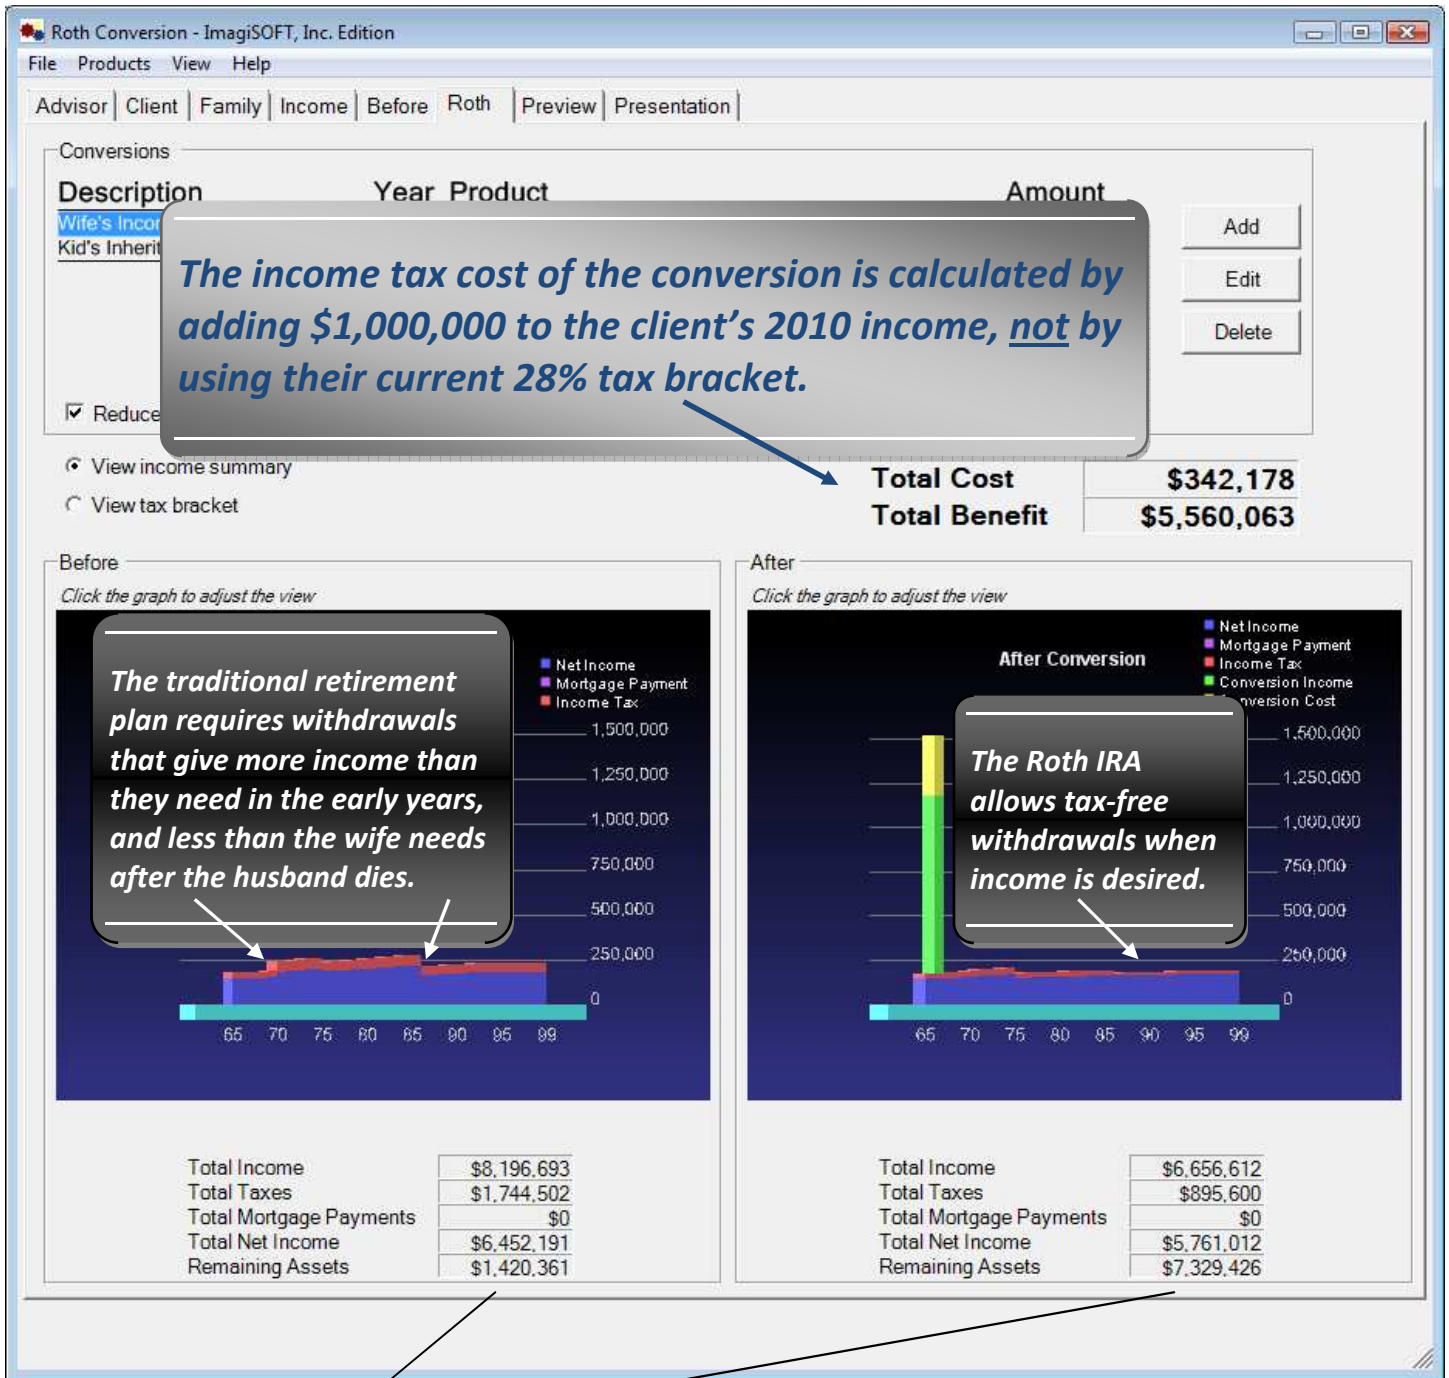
Roth Conversion - ImagiSOFT, Inc. Edition
File Products View Help
Advisor | Client | Family | Income | Before | Roth | Preview | Presentation

Conversions
Description Year Product Amount
Wife's Incor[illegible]
Kid's Inherit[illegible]

Add
Edit
Delete

The income tax cost of the conversion is calculated by adding $1,000,000 to the client's 2010 income, not by using their current 28% tax bracket.

Reduce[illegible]

View income summary
View tax bracket

| Total Cost | $342,178 |
|---|---|
| Total Benefit | $5,560,063 |

Before
Click the graph to adjust the view

Net Income
Mortgage Payment
Income Tax

The traditional retirement plan requires withdrawals that give more income than they need in the early years, and less than the wife needs after the husband dies.

1,500,000
1,250,000
1,000,000
750,000
500,000
250,000
0
65 70 75 80 85 90 95 99

After
Click the graph to adjust the view

After Conversion
Net Income
Mortgage Payment
Income Tax
Conversion Income
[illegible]nversion Cost

The Roth IRA allows tax-free withdrawals when income is desired.

1,500,000
1,250,000
1,000,000
750,000
500,000
250,000
0
65 70 75 80 85 90 95 99

| Total Income | $8,196,693 |
|---|---|
| Total Taxes | $1,744,502 |
| Total Mortgage Payments | $0 |
| Total Net Income | $6,452,191 |
| Remaining Assets | $1,420,361 |

| Total Income | $6,656,612 |
|---|---|
| Total Taxes | $895,600 |
| Total Mortgage Payments | $0 |
| Total Net Income | $5,761,012 |
| Remaining Assets | $7,329,426 |